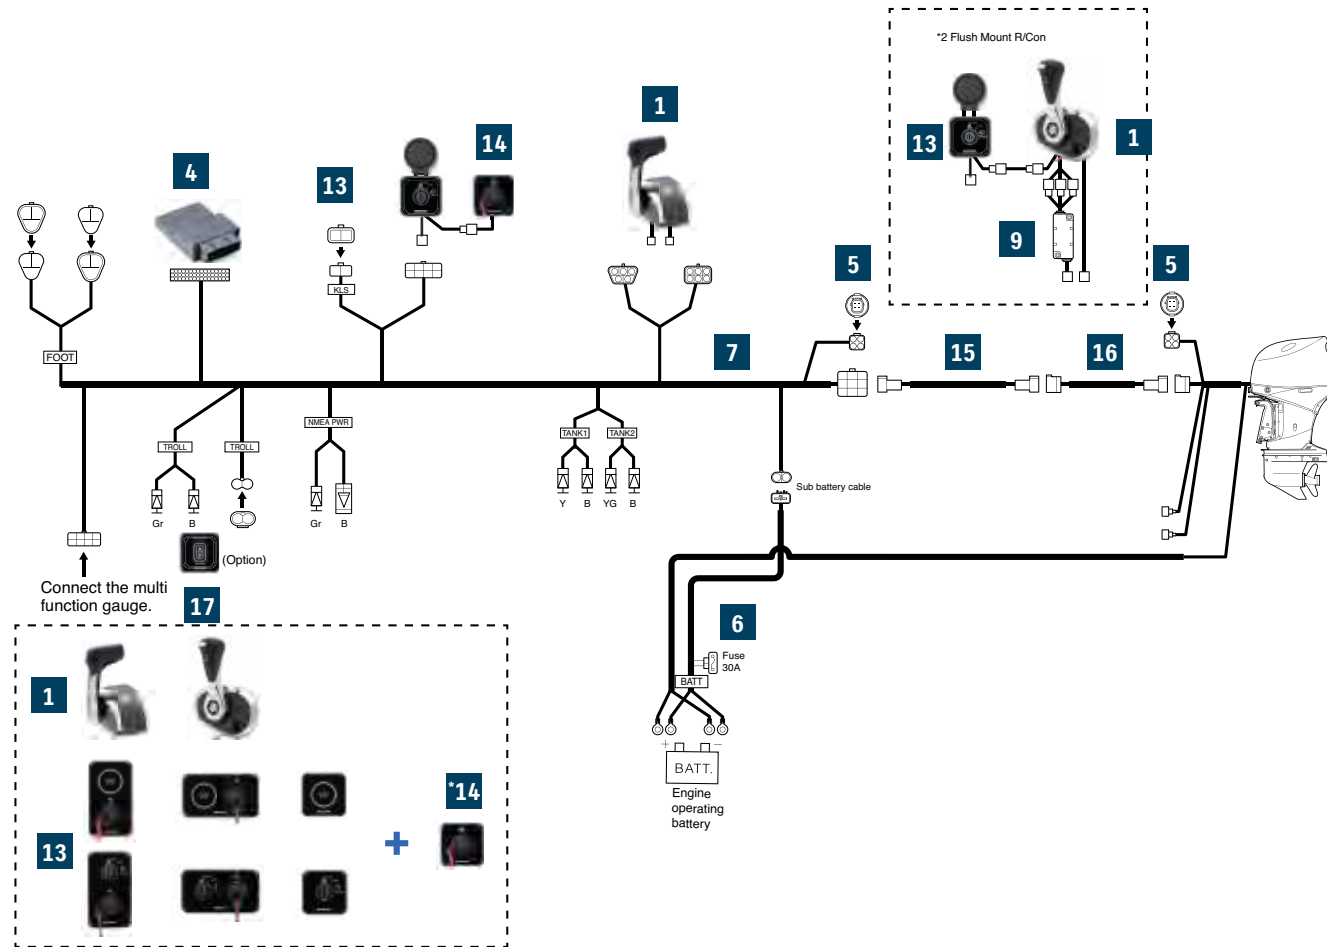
*2 Flush Mount R/Con

13

1

9

5

1

14

13

4

KLS

5

FOOT

7

15

16

TROLL

TROLL

NMEA PWR

TANK1

TANK2

Gr

B

Gr

B

Y

B

YG

B

Sub battery cable

(Option)

Connect the multi function gauge.

17

6

Fuse 30A

BATT

+ −

BATT.

Engine operating battery

1

13

*14